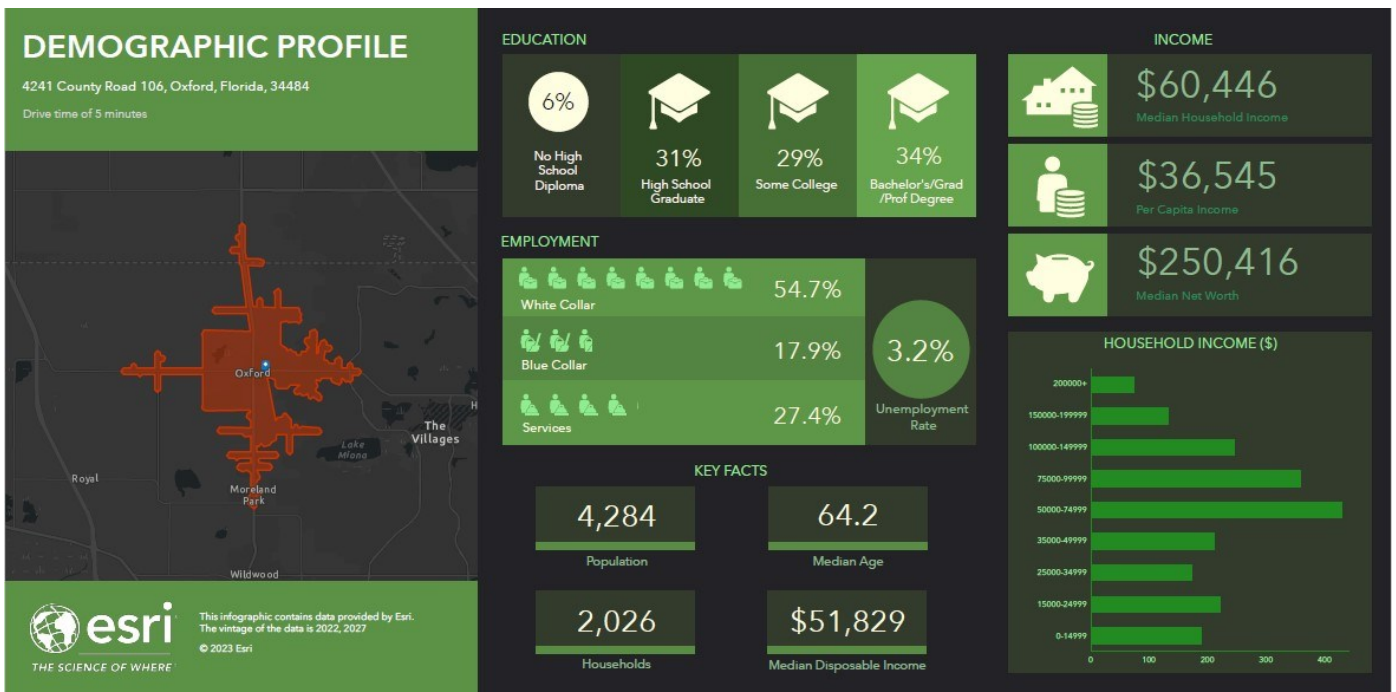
DEMOGRAPHIC PROFILE

4241 County Road 106, Oxford, Florida, 34484

Drive time of 5 minutes

Oxford

The Villages

Lake Miona

Royal

Moreland Park

Wildwood

esri
THE SCIENCE OF WHERE

This infographic contains data provided by Esri. The vintage of the data is 2022, 2027

© 2023 Esri

EDUCATION

6%
No High School Diploma

31%
High School Graduate

29%
Some College

34%
Bachelor's/Grad /Prof Degree

EMPLOYMENT

White Collar 54.7%

Blue Collar 17.9%

Services 27.4%

3.2%
Unemployment Rate

KEY FACTS

4,284
Population

64.2
Median Age

2,026
Households

$51,829
Median Disposable Income

INCOME

$60,446
Median Household Income

$36,545
Per Capita Income

$250,416
Median Net Worth

HOUSEHOLD INCOME ($)

200000+
150000-199999
100000-149999
75000-99999
50000-74999
35000-49999
25000-34999
15000-24999
0-14999

0 100 200 300 400